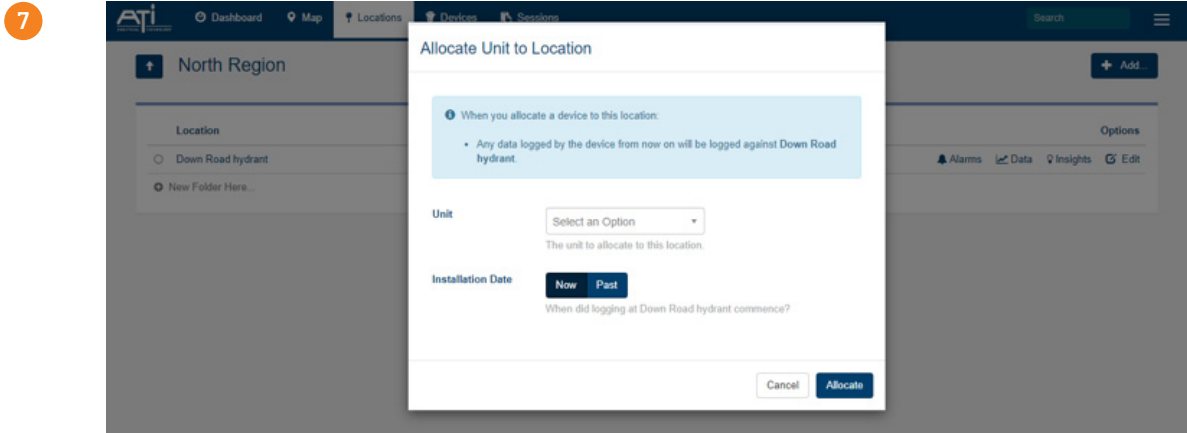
7

ATi

Dashboard Map Locations Devices Sessions

Search

North Region

Add...

Location

Options

Down Road hydrant

Alarms Data Insights Edit

New Folder Here...

Allocate Unit to Location

When you allocate a device to this location:

• Any data logged by the device from now on will be logged against Down Road hydrant.

Unit

Select an Option

The unit to allocate to this location.

Installation Date

Now Past

When did logging at Down Road hydrant commence?

Cancel Allocate